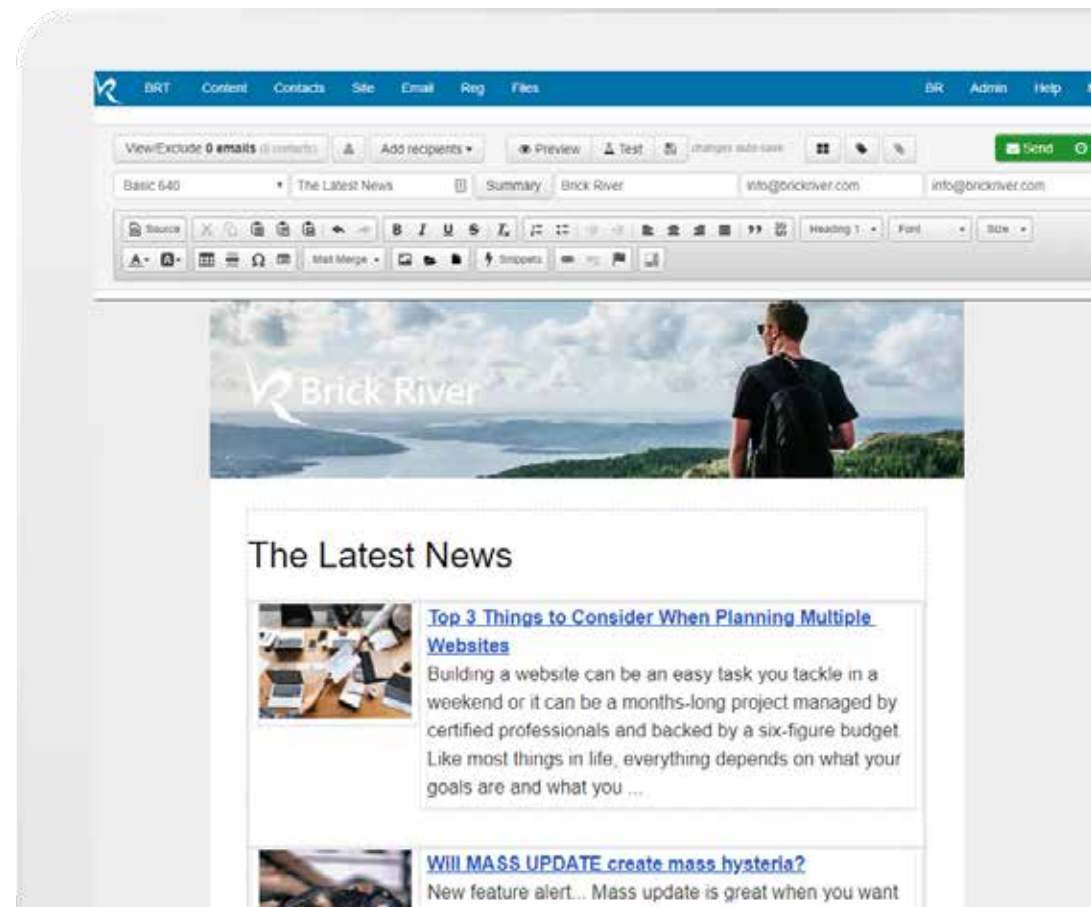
BRT Content Contacts Site Email Reg Files BR Admin Help

View/Exclude 0 emails (0 contacts) Add recipients ▾ Preview Test changes auto-save Send

Basic 640 The Latest News Summary Brick River info@brickriver.com info@brickriver.com

Source Heading 1 Font Size

Mail Merge Snippets

Brick River

The Latest News

Top 3 Things to Consider When Planning Multiple Websites

Building a website can be an easy task you tackle in a weekend or it can be a months-long project managed by certified professionals and backed by a six-figure budget. Like most things in life, everything depends on what your goals are and what you ...

Will MASS UPDATE create mass hysteria?

New feature alert... Mass update is great when you want